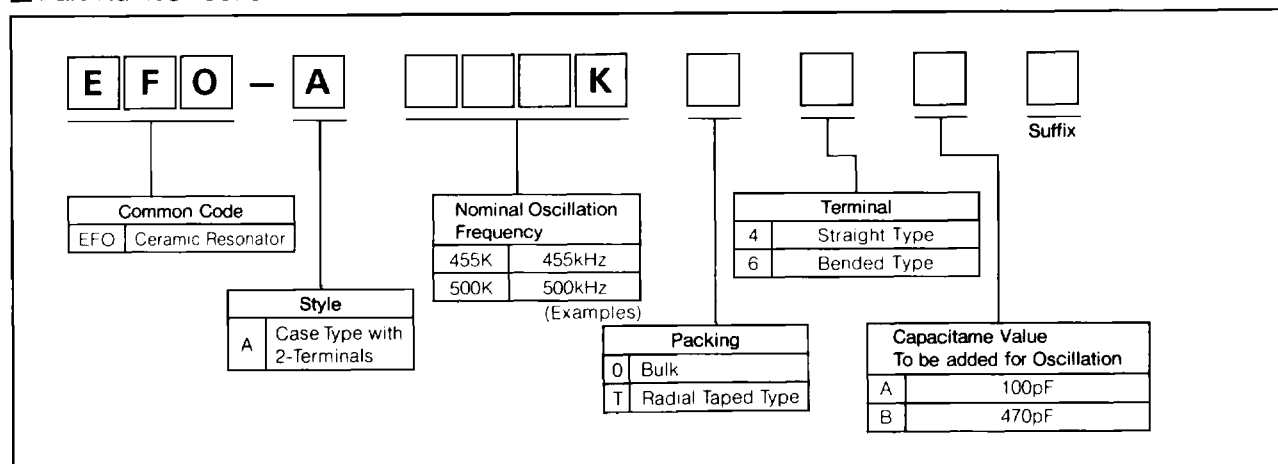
E F O – A K

Suffix

| Common Code | |
|---|---|
| EFO | Ceramic Resonator |

| Style | |
|---|---|
| A | Case Type with 2-Terminals |

| Nominal Oscillation Frequency | |
|---|---|
| 455K | 455kHz |
| 500K | 500kHz |

(Examples)

| Packing | |
|---|---|
| 0 | Bulk |
| T | Radial Taped Type |

| Terminal | |
|---|---|
| 4 | Straight Type |
| 6 | Bended Type |

| Capacitame Value To be added for Oscillation | |
|---|---|
| A | 100pF |
| B | 470pF |